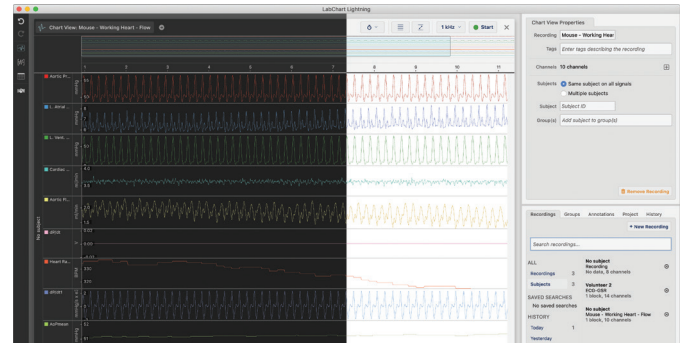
LabChart Lightning

Chart View: Mouse - Working Heart - Flow

1 kHz
Start

1 2 3 4 5 6 7 8 9 10 11

Aortic Pr...
L. Atrial ...
L. Vent. ...
Cardiac ...
Aortic Fl...
dP/dt
Heart Ra...
dP/dt1
AoMean

No subject

Chart View Properties

Recording Mouse - Working Hear
Tags Enter tags describing the recording
Channels 10 channels
Subjects Same subject on all signals
Multiple subjects
Subject Subject ID
Group(s) Add subject to group(s)

Remove Recording

Recordings Groups Annotations Project History

+ New Recording

Search recordings...

ALL
Recordings 3
Subjects 3
SAVED SEARCHES
No saved searches
HISTORY
Today 1
Yesterday

No subject
Recording
No data, 0 channels

Volunteer 2
ECG-GSR
1 block, 14 channels

No subject
Mouse - Working Heart - Flow
1 block, 10 channels